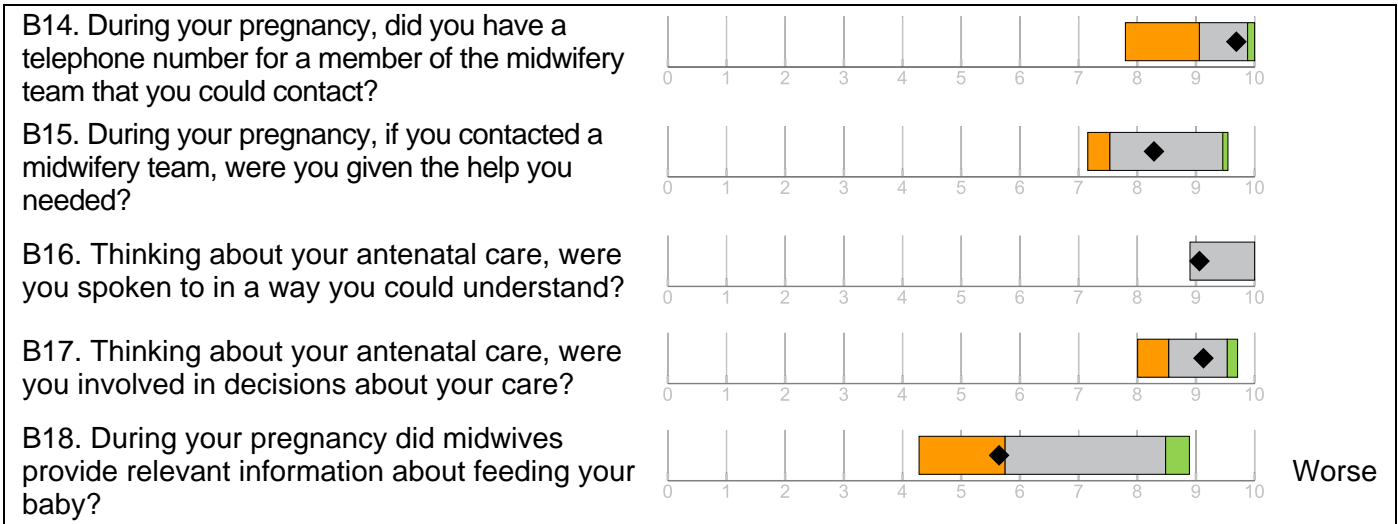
B14. During your pregnancy, did you have a telephone number for a member of the midwifery team that you could contact?

0 1 2 3 4 5 6 7 8 9 10

B15. During your pregnancy, if you contacted a midwifery team, were you given the help you needed?

0 1 2 3 4 5 6 7 8 9 10

B16. Thinking about your antenatal care, were you spoken to in a way you could understand?

0 1 2 3 4 5 6 7 8 9 10

B17. Thinking about your antenatal care, were you involved in decisions about your care?

0 1 2 3 4 5 6 7 8 9 10

B18. During your pregnancy did midwives provide relevant information about feeding your baby?

0 1 2 3 4 5 6 7 8 9 10

Worse